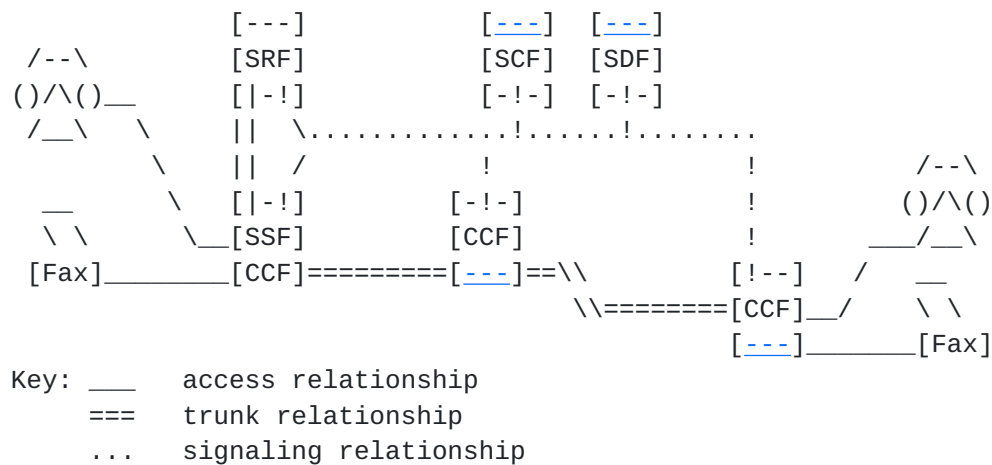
[---]                [---]  [---]
 /--\          [SRF]                [SCF]  [SDF]
()/\()__       [|-!]                [-!-]  [-!-]
 /__\   \      ||  \.............!......!........
         \     ||  /             !                 !           /--\
  __      \    [|-!]          [-!-]                !          ()/\()
  \ \      \__[SSF]          [CCF]                 !        ___/__\
 [Fax]________[CCF]=========[---]==\\          [!--]   /    __
                                    \\========[CCF]__/    \ \
                                               [---]_______[Fax]
Key: ___   access relationship
     ===   trunk relationship
     ...   signaling relationship